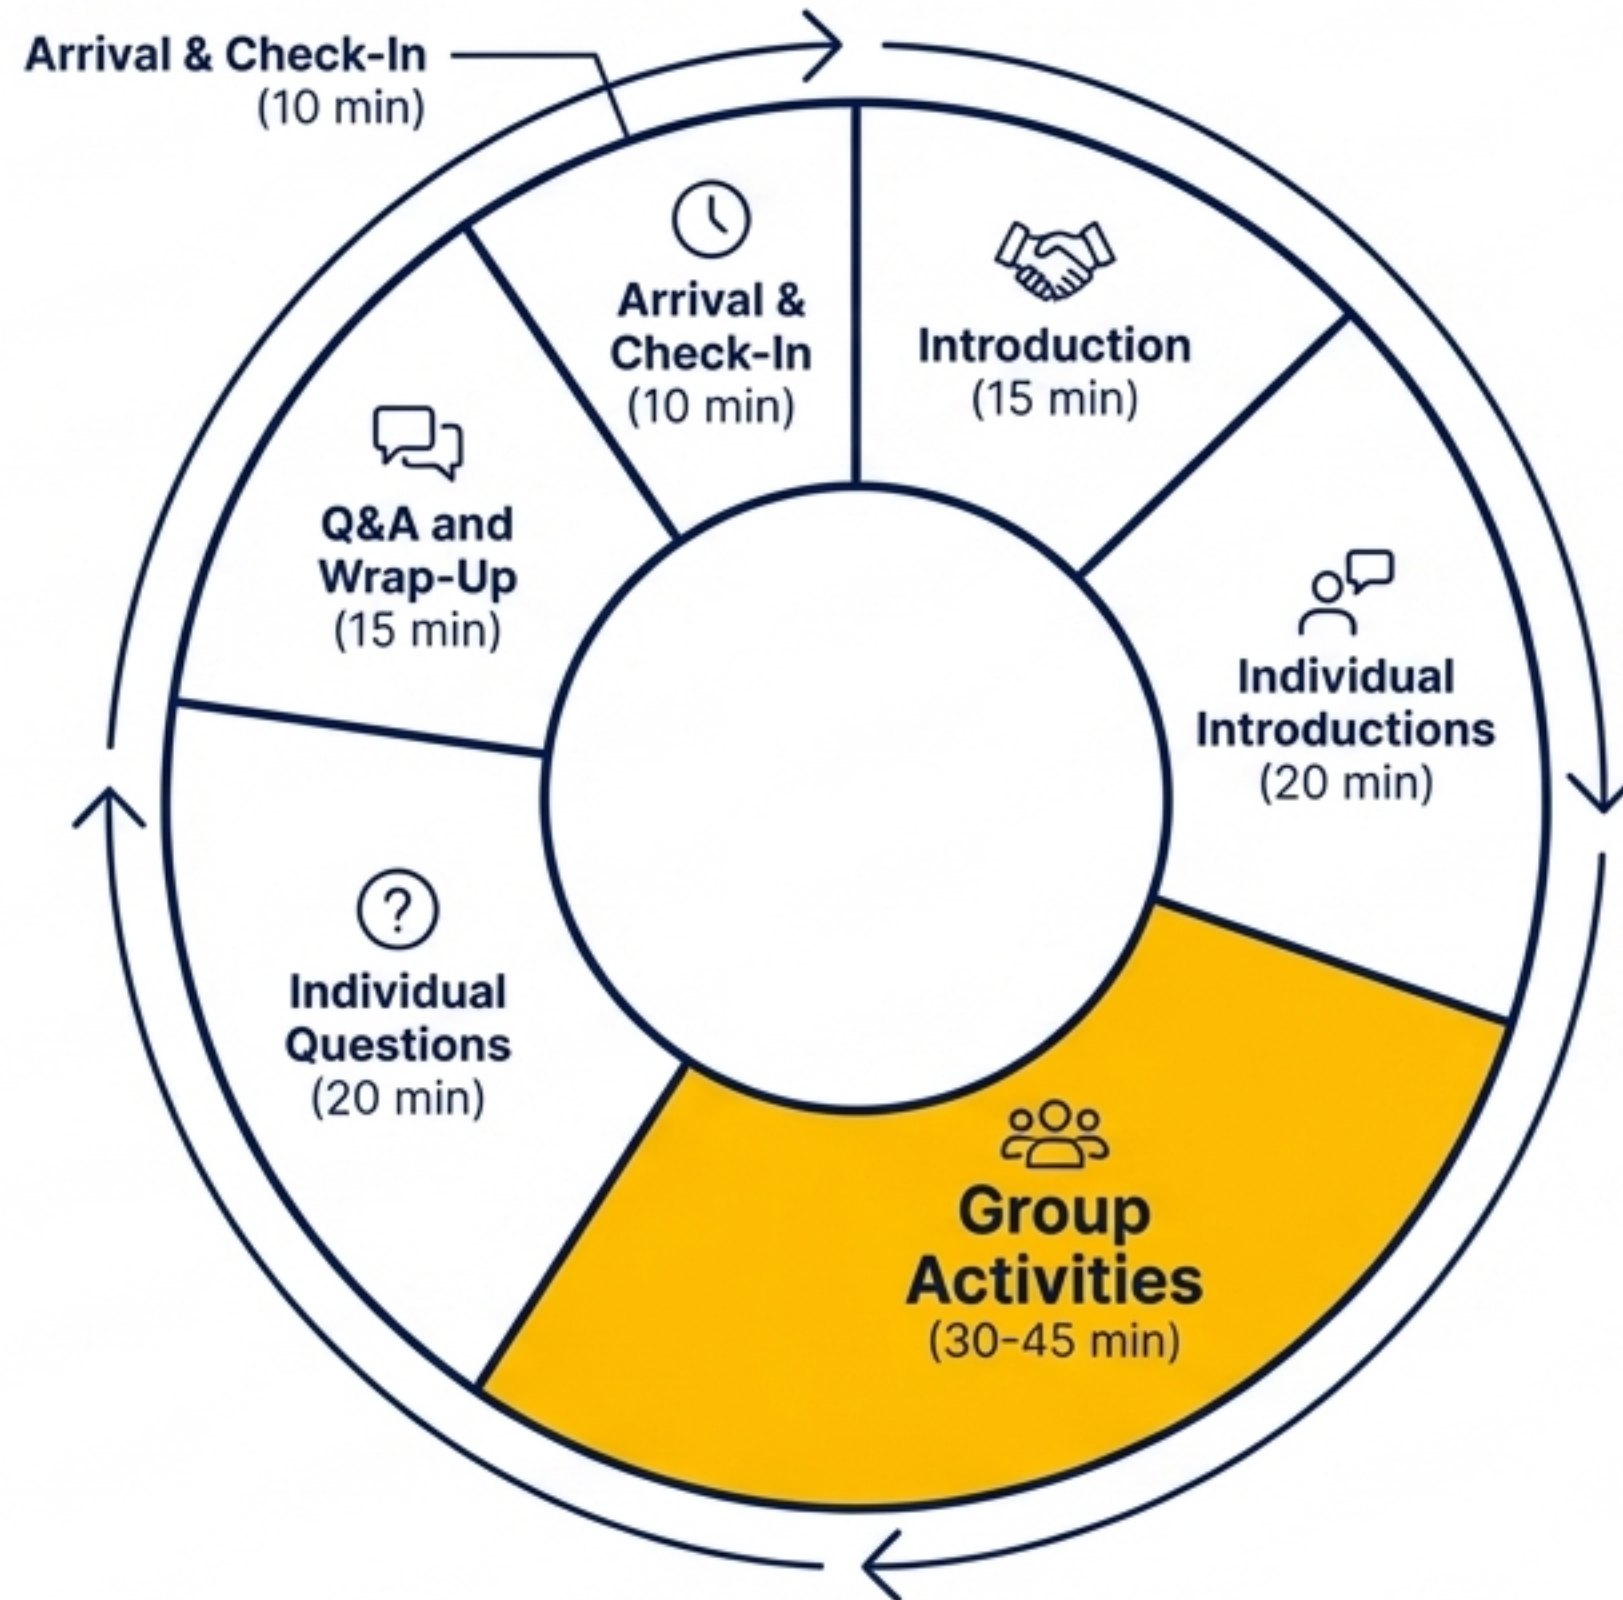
Arrival & Check-In
(10 min)

Arrival & Check-In
(10 min)

Introduction
(15 min)

Individual Introductions
(20 min)

Group Activities
(30-45 min)

Individual Questions
(20 min)

Q&A and Wrap-Up
(15 min)